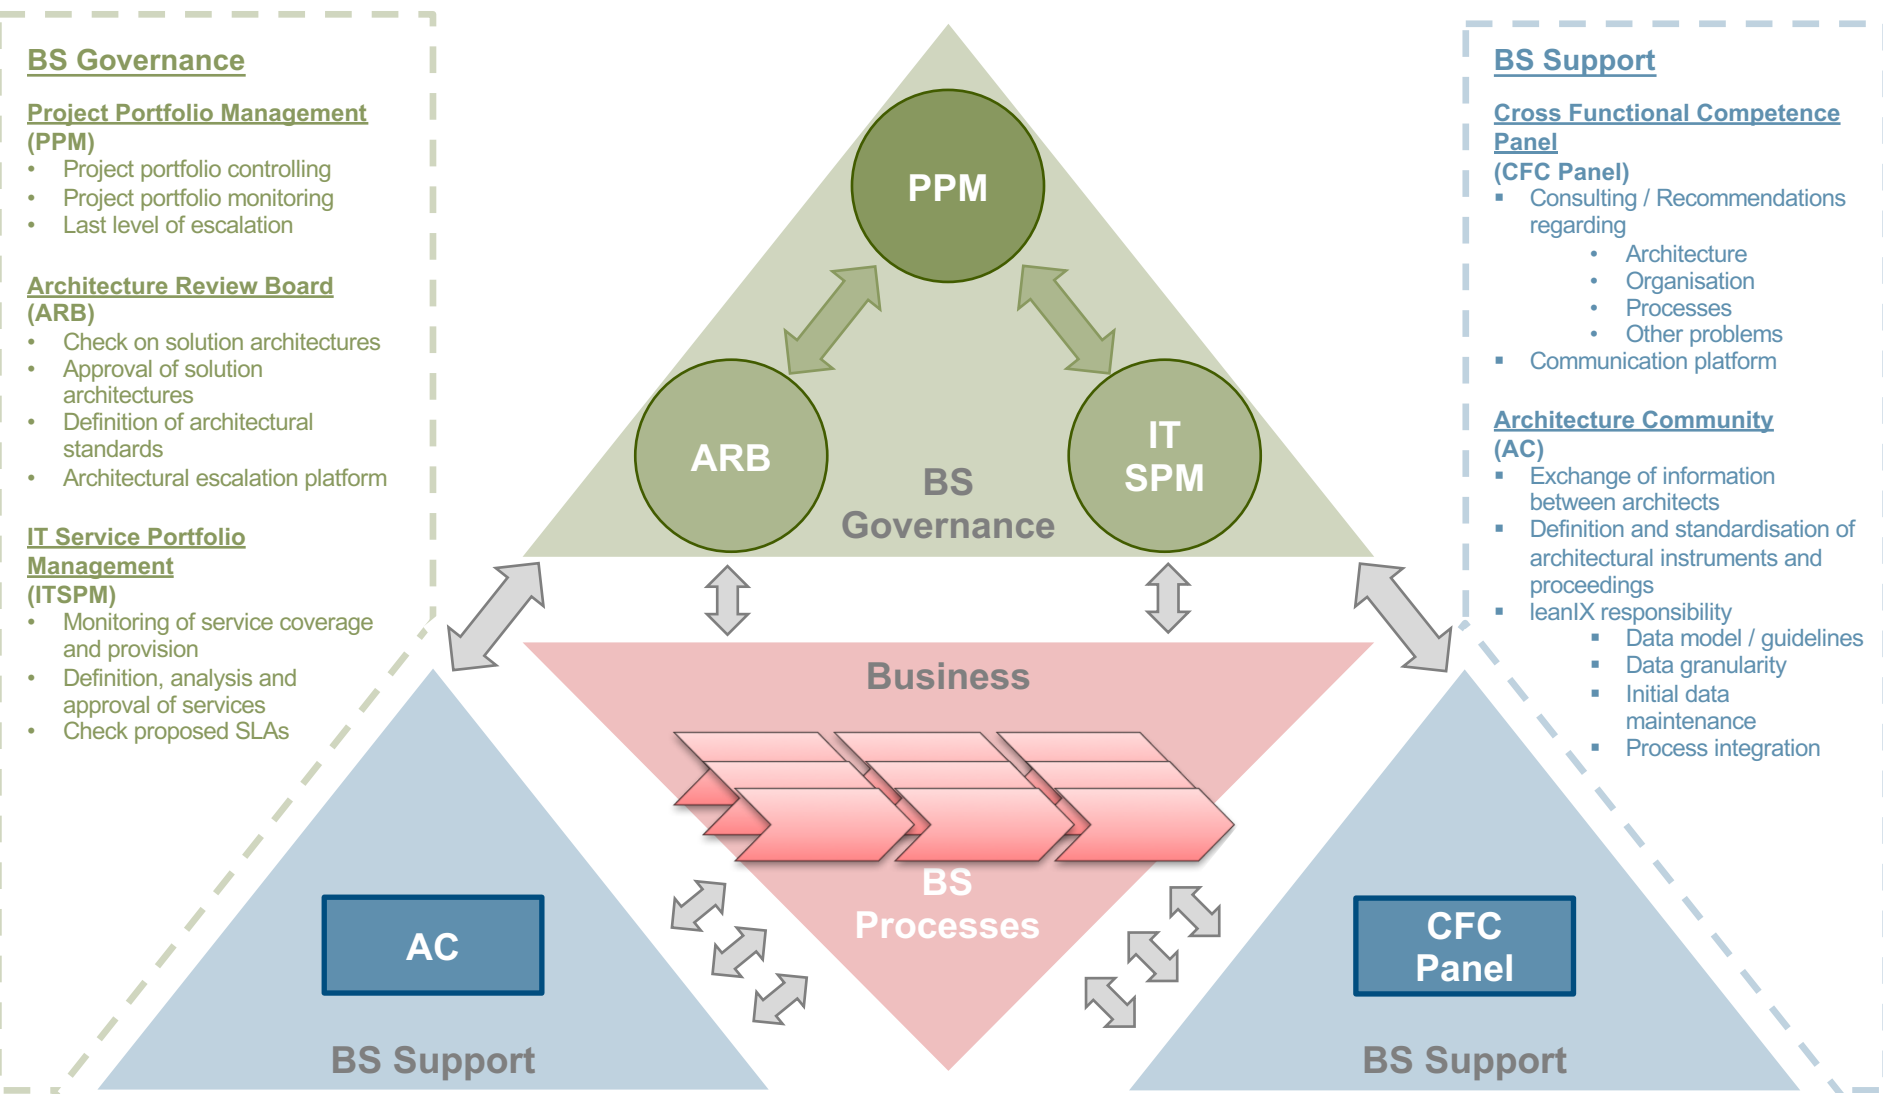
BS Governance

Project Portfolio Management (PPM)

- Project portfolio controlling
- Project portfolio monitoring
- Last level of escalation

Architecture Review Board (ARB)

- Check on solution architectures
- Approval of solution architectures
- Definition of architectural standards
- Architectural escalation platform

IT Service Portfolio Management (ITSPM)

- Monitoring of service coverage and provision
- Definition, analysis and approval of services
- Check proposed SLAs

PPM

ARB

IT SPM

BS Governance

Business

BS Processes

AC

BS Support

CFC Panel

BS Support

BS Support

Cross Functional Competence Panel (CFC Panel)

- Consulting / Recommendations regarding
  - Architecture
  - Organisation
  - Processes
  - Other problems
- Communication platform

Architecture Community (AC)

- Exchange of information between architects
- Definition and standardisation of architectural instruments and proceedings
- leanIX responsibility
  - Data model / guidelines
  - Data granularity
  - Initial data maintenance
  - Process integration